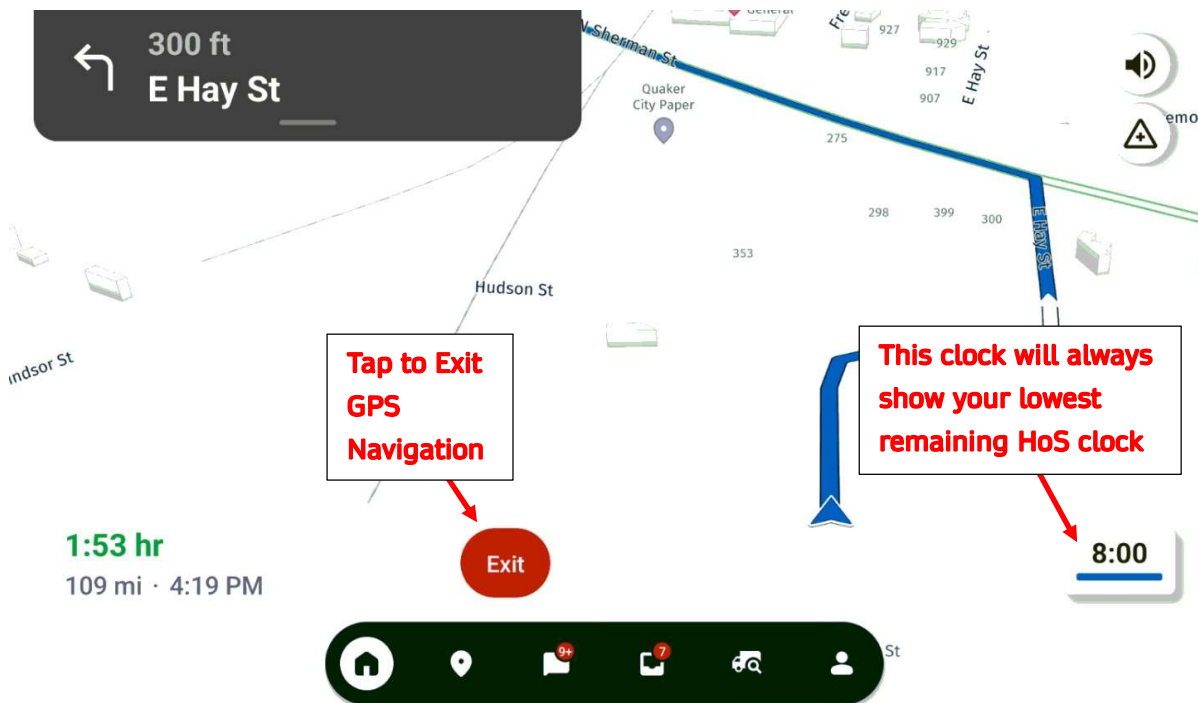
300 ft
E Hay St

General
Fre
927
929
917
907
E Hay St
W Sherman St
Quaker City Paper
275
298
399
300
E Hay St
353
Hudson St
indsor St
emo

Tap to Exit GPS Navigation

This clock will always show your lowest remaining HoS clock

1:53 hr
109 mi · 4:19 PM

Exit

8:00

9+
7
St